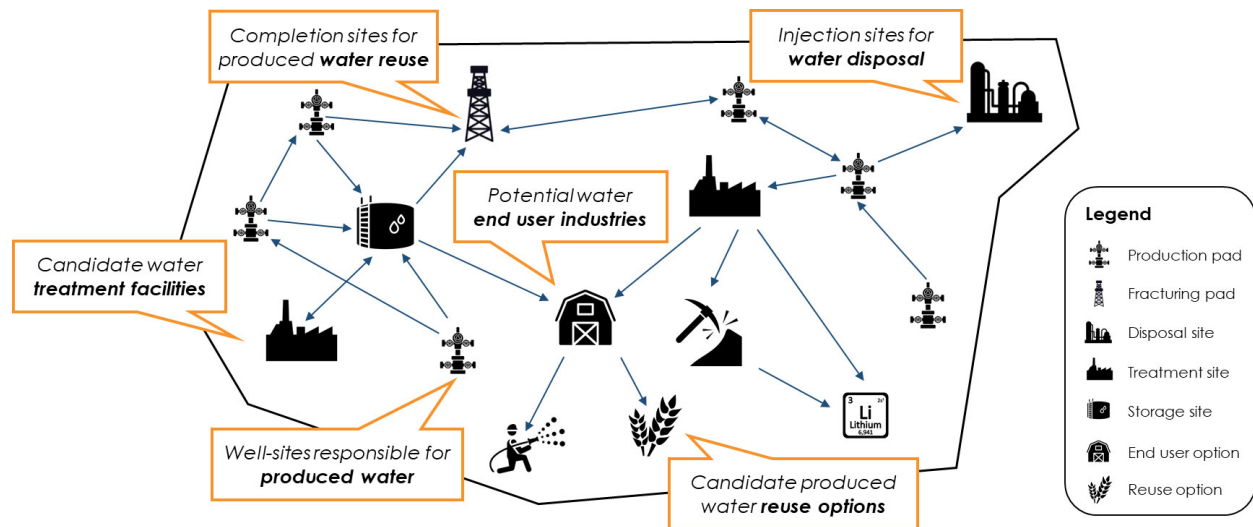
Completion sites for produced **water reuse**

Injection sites for **water disposal**

Potential water **end user industries**

Candidate water **treatment facilities**

Well-sites responsible for **produced water**

Candidate produced water **reuse options**

3
Li
Lithium
6.941

**Legend**

Production pad

Fracturing pad

Disposal site

Treatment site

Storage site

End user option

Reuse option